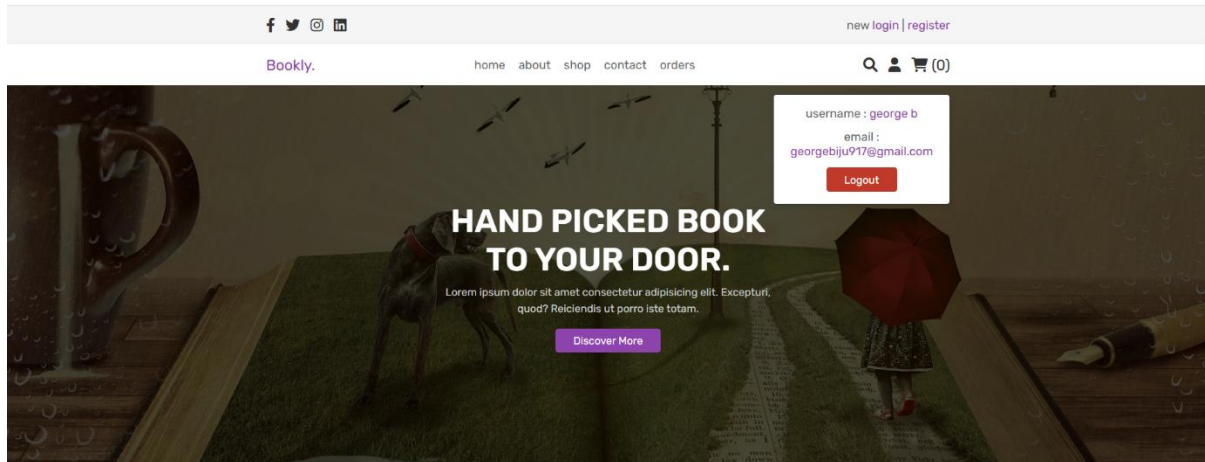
new login | register

Bookly.

home about shop contact orders

(0)

username : george b

email : georgebiju917@gmail.com

Logout

HAND PICKED BOOK TO YOUR DOOR.

Lorem ipsum dolor sit amet consectetur adipisicing elit. Excepturi, quod? Reiciendis ut porro iste totam.

Discover More